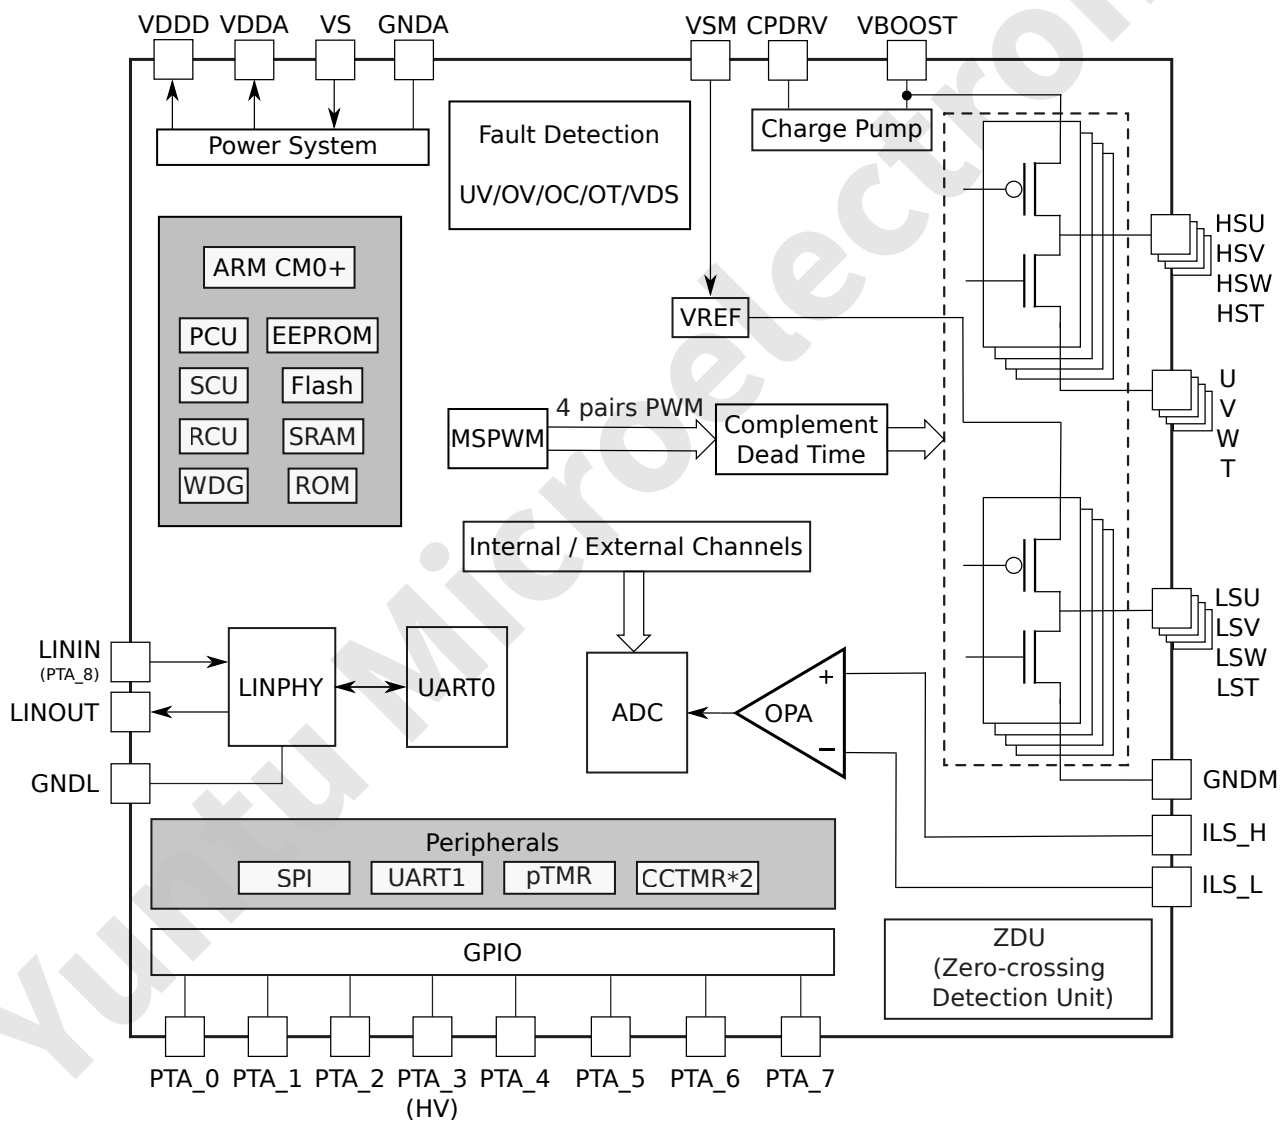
VDDD VDDA VS GNDA

VSM CPDRV VBOOST

Power System

Fault Detection

UV/OV/OC/OT/VDS

Charge Pump

ARM CM0+

PCU EEPROM

SCU Flash

RCU SRAM

WDG ROM

HSU
HSV
HSW
HST

VREF

U
V
W
T

MSPWM

4 pairs PWM

Complement
Dead Time

Internal / External Channels

LSU
LSV
LSW
LST

LININ
(PTA_8)

LINOUT

GNDL

LINPHY

UART0

ADC

OPA

+

–

GNDM

ILS_H

ILS_L

Peripherals

SPI UART1 pTMR CCTMR*2

GPIO

ZDU
(Zero-crossing
Detection Unit)

PTA_0 PTA_1 PTA_2 PTA_3
(HV) PTA_4 PTA_5 PTA_6 PTA_7

Yuntu Microelectronics